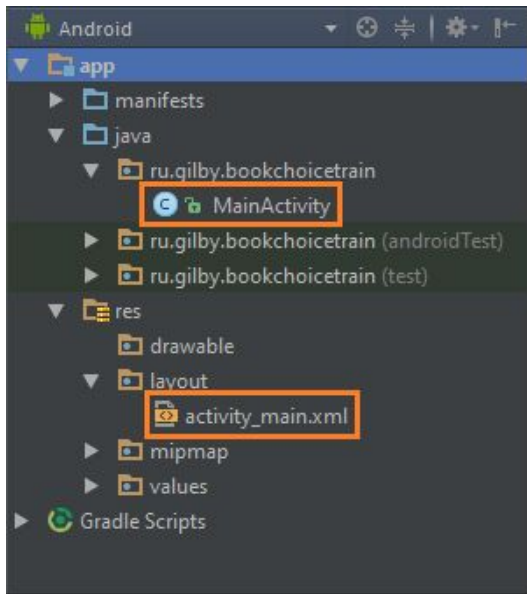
Android

app
manifests
java
ru.gilby.bookchoicetrain
MainActivity
ru.gilby.bookchoicetrain (androidTest)
ru.gilby.bookchoicetrain (test)
res
drawable
layout
activity_main.xml
mipmap
values
Gradle Scripts